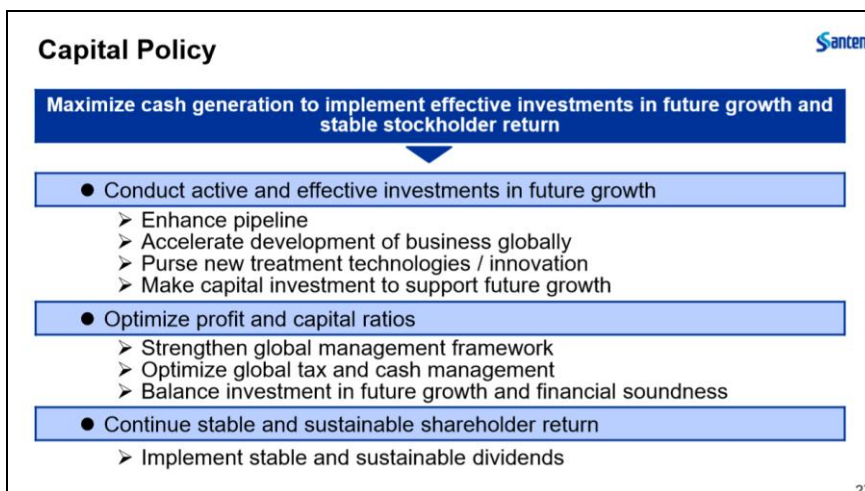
Capital Policy

Santen

Maximize cash generation to implement effective investments in future growth and stable stockholder return

● Conduct active and effective investments in future growth

➢ Enhance pipeline
➢ Accelerate development of business globally
➢ Purse new treatment technologies / innovation
➢ Make capital investment to support future growth

● Optimize profit and capital ratios

➢ Strengthen global management framework
➢ Optimize global tax and cash management
➢ Balance investment in future growth and financial soundness

● Continue stable and sustainable shareholder return

➢ Implement stable and sustainable dividends

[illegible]